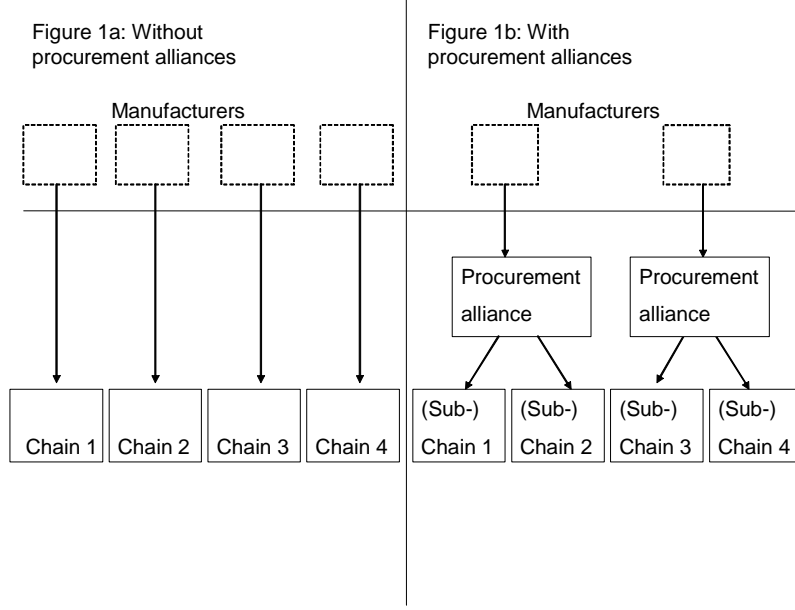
Figure 1a: Without procurement alliances

Manufacturers

Chain 1
Chain 2
Chain 3
Chain 4

Figure 1b: With procurement alliances

Manufacturers

Procurement alliance
Procurement alliance

(Sub-) Chain 1
(Sub-) Chain 2
(Sub-) Chain 3
(Sub-) Chain 4